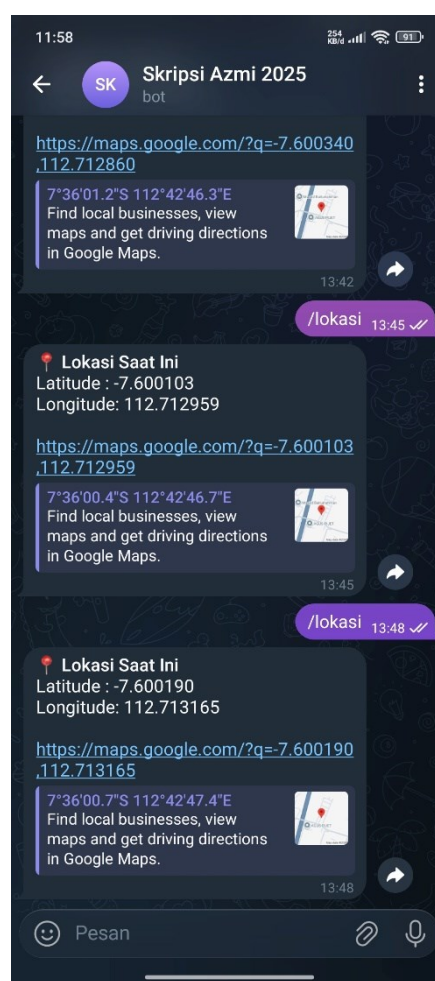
11:58 254 KB/d 91

SK Skripsi Azmi 2025
bot

https://maps.google.com/?q=-7.600340,112.712860

7°36'01.2"S 112°42'46.3"E
Find local businesses, view maps and get driving directions in Google Maps.
13:42

/lokasi 13:45

📍 Lokasi Saat Ini
Latitude : -7.600103
Longitude: 112.712959

https://maps.google.com/?q=-7.600103,112.712959

7°36'00.4"S 112°42'46.7"E
Find local businesses, view maps and get driving directions in Google Maps.
13:45

/lokasi 13:48

📍 Lokasi Saat Ini
Latitude : -7.600190
Longitude: 112.713165

https://maps.google.com/?q=-7.600190,112.713165

7°36'00.7"S 112°42'47.4"E
Find local businesses, view maps and get driving directions in Google Maps.
13:48

Pesan